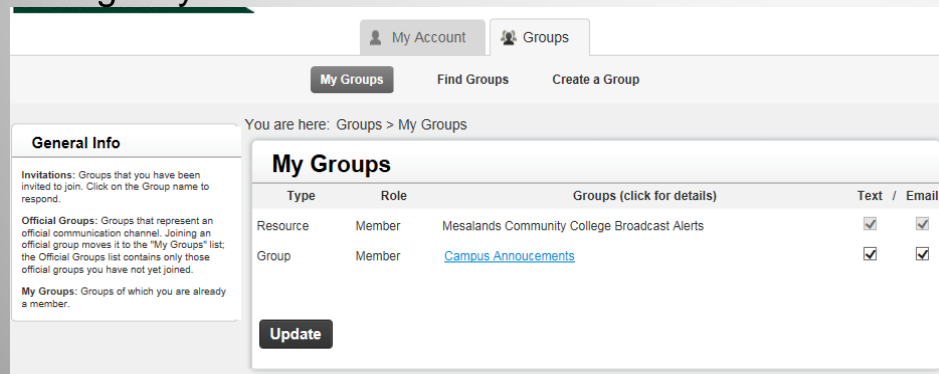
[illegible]

My Account | Groups

My Groups | Find Groups | Create a Group

General Info

**Invitations:** Groups that you have been invited to join. Click on the Group name to respond.

**Official Groups:** Groups that represent an official communication channel. Joining an official group moves it to the "My Groups" list; the Official Groups list contains only those official groups you have not yet joined.

**My Groups:** Groups of which you are already a member.

You are here: Groups > My Groups

My Groups

| Type | Role | Groups (click for details) | Text / | Email |
|---|---|---|---|---|
| Resource | Member | Mesalands Community College Broadcast Alerts | ✓ | ✓ |
| Group | Member | Campus Annoucements | ✓ | ✓ |

Update